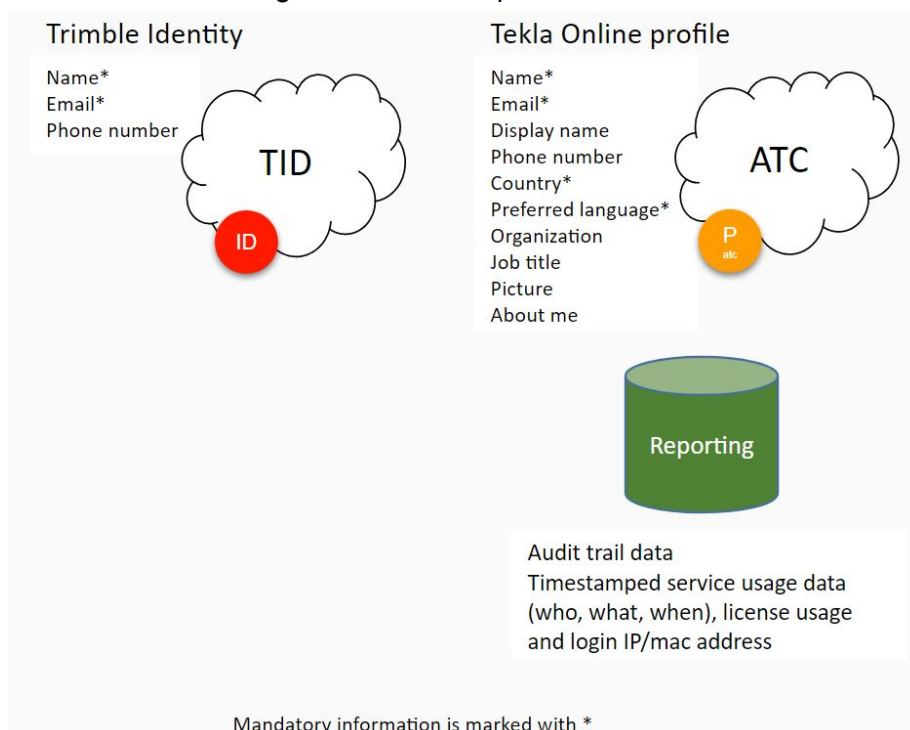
Trimble Identity

Name*
Email*
Phone number

TID

ID

Tekla Online profile

Name*
Email*
Display name
Phone number
Country*
Preferred language*
Organization
Job title
Picture
About me

ATC

P
atc

Reporting

Audit trail data
Timestamped service usage data (who, what, when), license usage and login IP/mac address

Mandatory information is marked with *